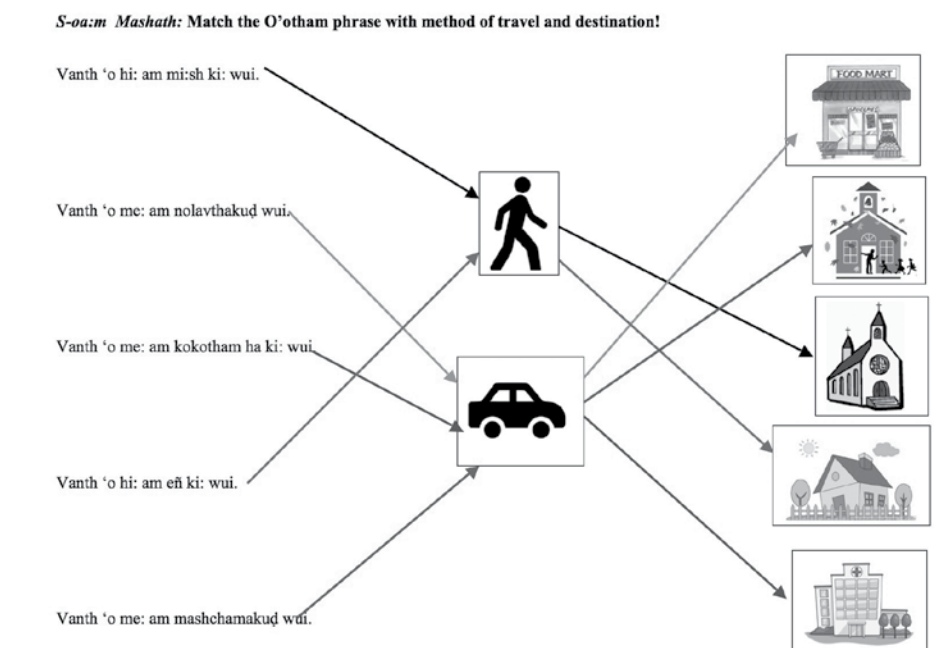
S-oa:m Mashath: Match the O'otham phrase with method of travel and destination!

Vanth 'o hi: am mi:sh ki: wui.

Vanth 'o me: am nolavthakuḍ wui.

Vanth 'o me: am kokotham ha ki: wui.

Vanth 'o hi: am eñ ki: wui.

Vanth 'o me: am mashchamakuḍ wui.

FOOD MART